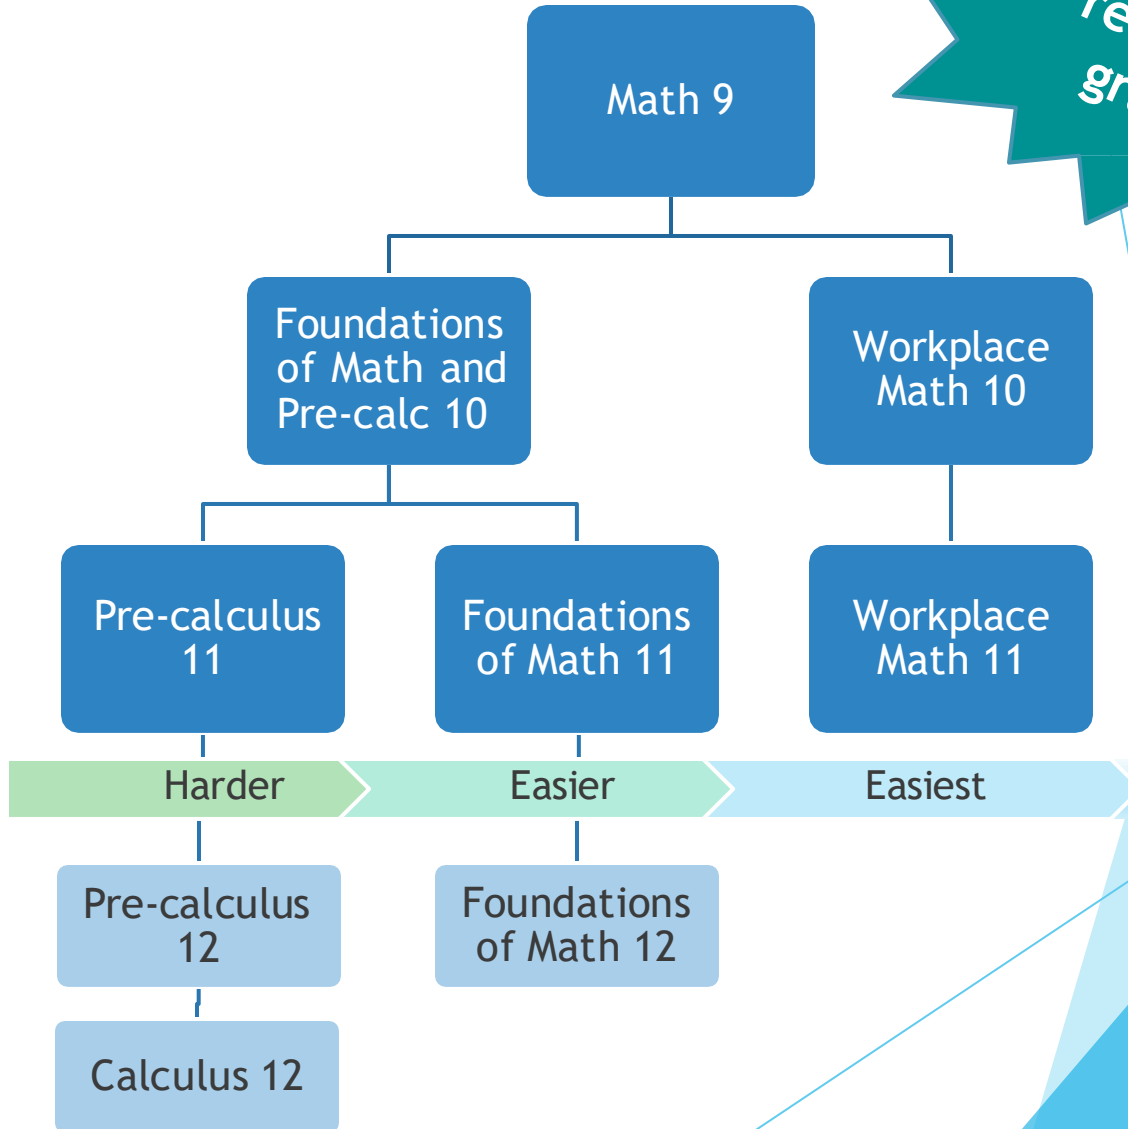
Math 9

Foundations of Math and Pre-calc 10

Workplace Math 10

Pre-calculus 11

Foundations of Math 11

Workplace Math 11

Harder

Easier

Easiest

Pre-calculus 12

Foundations of Math 12

Calculus 12

re

gr